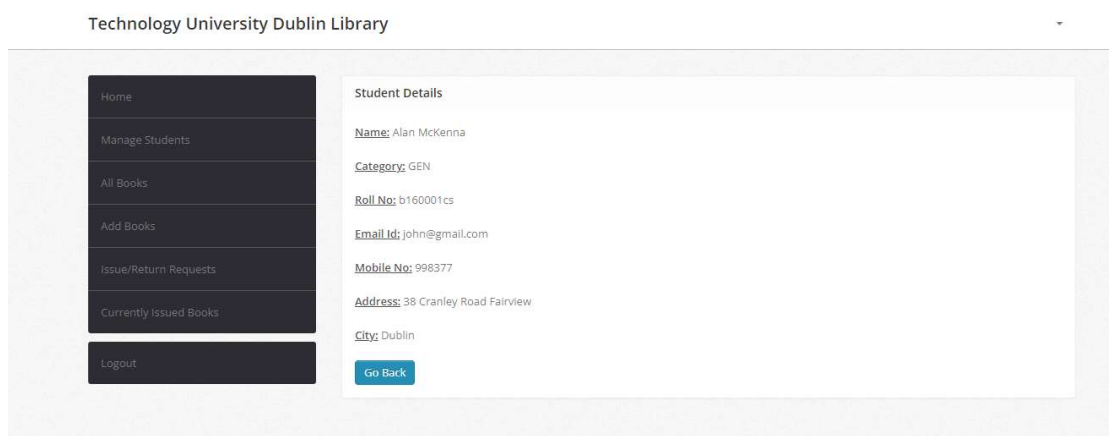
Technology University Dublin Library

Home

Manage Students

All Books

Add Books

Issue/Return Requests

Currently Issued Books

Logout

Student Details

Name: Alan McKenna

Category: GEN

Roll No: b160001cs

Email Id: john@gmail.com

Mobile No: 998377

Address: 38 Cranley Road Fairview

City: Dublin

Go Back